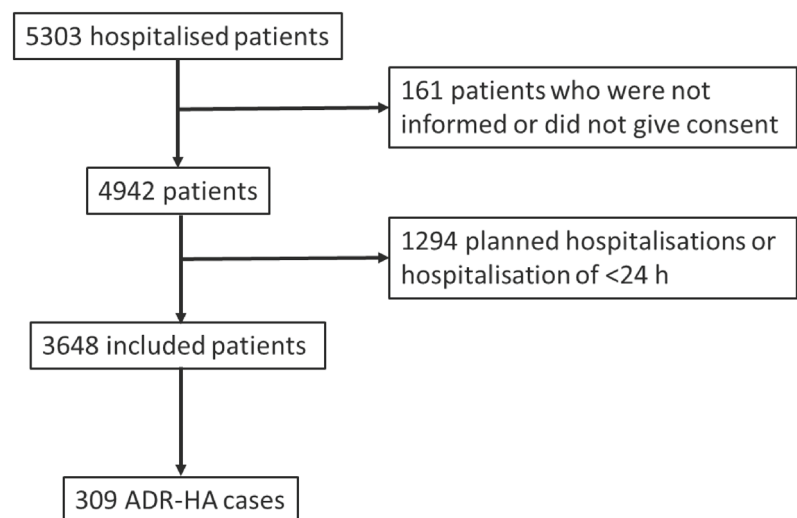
5303 hospitalised patients

161 patients who were not informed or did not give consent

4942 patients

1294 planned hospitalisations or hospitalisation of <24 h

3648 included patients

309 ADR-HA cases